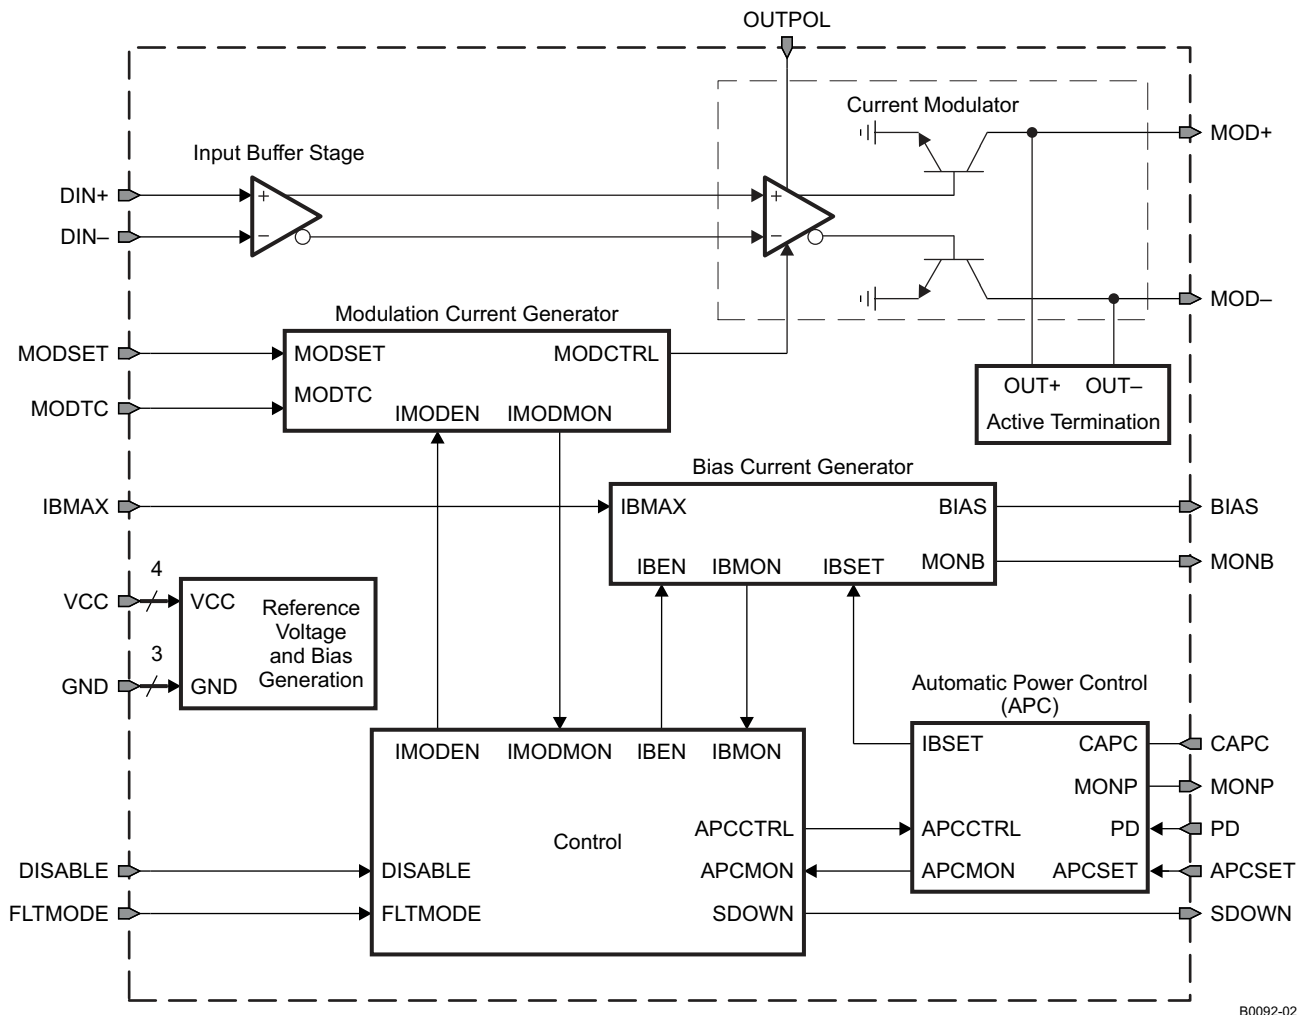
OUTPOL

Current Modulator

MOD+

Input Buffer Stage

DIN+

DIN–

+

–

+

–

MOD–

Modulation Current Generator

MODSET

MODSET

MODCTRL

MODTC

MODTC

IMODEN

IMODMON

OUT+

OUT–

Active Termination

Bias Current Generator

IBMAX

IBMAX

BIAS

BIAS

IBEN

IBMON

IBSET

MONB

MONB

4

VCC

VCC

Reference Voltage and Bias Generation

3

GND

GND

Automatic Power Control (APC)

IMODEN

IMODMON

IBEN

IBMON

IBSET

CAPC

CAPC

MONP

MONP

Control

APCCTRL

APCCTRL

PD

PD

DISABLE

DISABLE

APCMON

APCMON

APCSET

APCSET

FLTMODE

FLTMODE

SDOWN

SDOWN

B0092-02